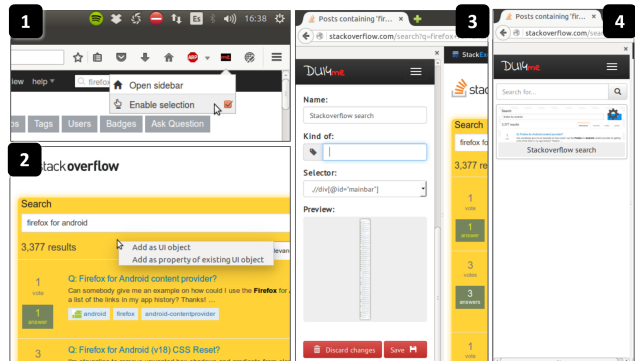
1

Es

16:38

iew help

firefox

Open sidebar

Enable selection

os Tags Users Badges Ask Question

2

stackoverflow

Search

firefox for android

3,377 results

Add as UI object

Add as property of existing UI object

1 vote

1 answer

Q: Firefox for Android content provider?

Can somebody give me an example on how could I use the Firefox for a list of the links in my app history? Thanks! ...

android firefox android-contentprovider

3

Q: Firefox for Android (v18) CSS Reset?

Posts containing 'fir

stackoverflow.com/search?q=Firefox

3

Name:

Stackoverflow search

Kind of:

Selector:

.//div[@id="mainbar"]

Preview:

Discard changes

Save

Search

3,377 res

1 vote

1 answer

3 votes

3 answers

Posts containing 'fir

stackoverflow.com/sea

4

Search for...

Stackoverflow search